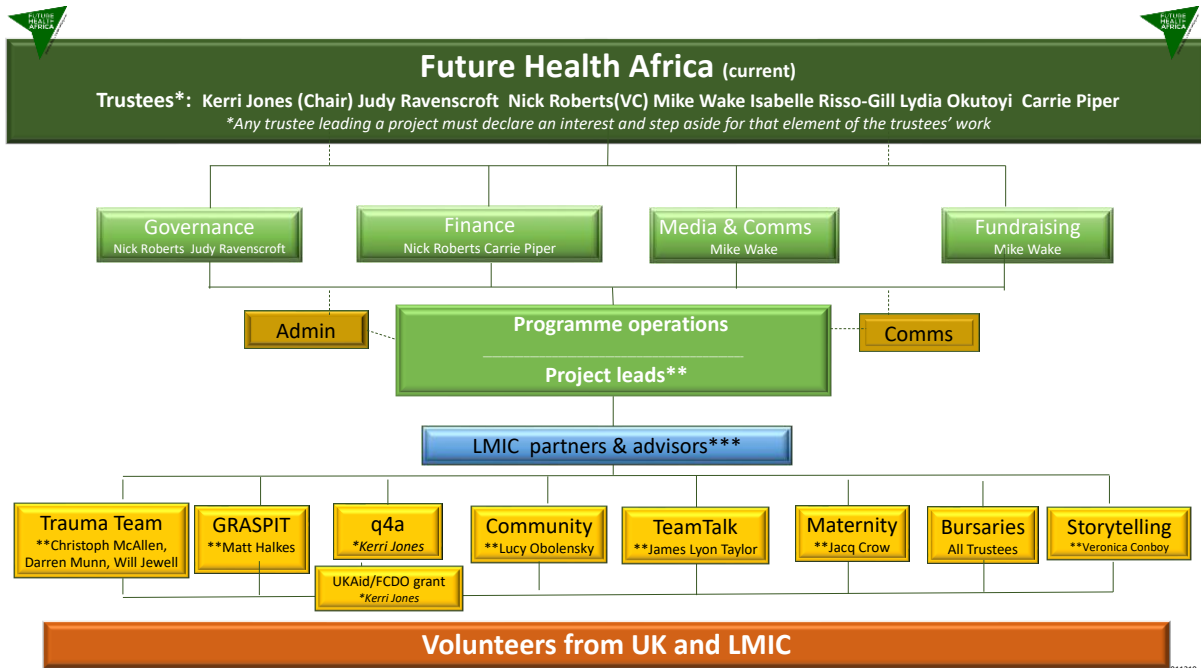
FUTURE HEALTH AFRICA

FUTURE HEALTH AFRICA

Future Health Africa (current)

Trustees*: Kerri Jones (Chair) Judy Ravenscroft Nick Roberts(VC) Mike Wake Isabelle Risso-Gill Lydia Okutoyi Carrie Piper

*Any trustee leading a project must declare an interest and step aside for that element of the trustees' work

Governance
Nick Roberts Judy Ravenscroft

Finance
Nick Roberts Carrie Piper

Media & Comms
Mike Wake

Fundraising
Mike Wake

Admin

Programme operations

Project leads**

Comms

LMIC partners & advisors***

Trauma Team
**Christoph McAllen, Darren Munn, Will Jewell

GRASPIT
**Matt Halkes

q4a
*Kerri Jones

UKAid/FCDO grant
*Kerri Jones

Community
**Lucy Obolensky

TeamTalk
**James Lyon Taylor

Maternity
**Jacq Crow

Bursaries
All Trustees

Storytelling
**Veronica Conboy

Volunteers from UK and LMIC